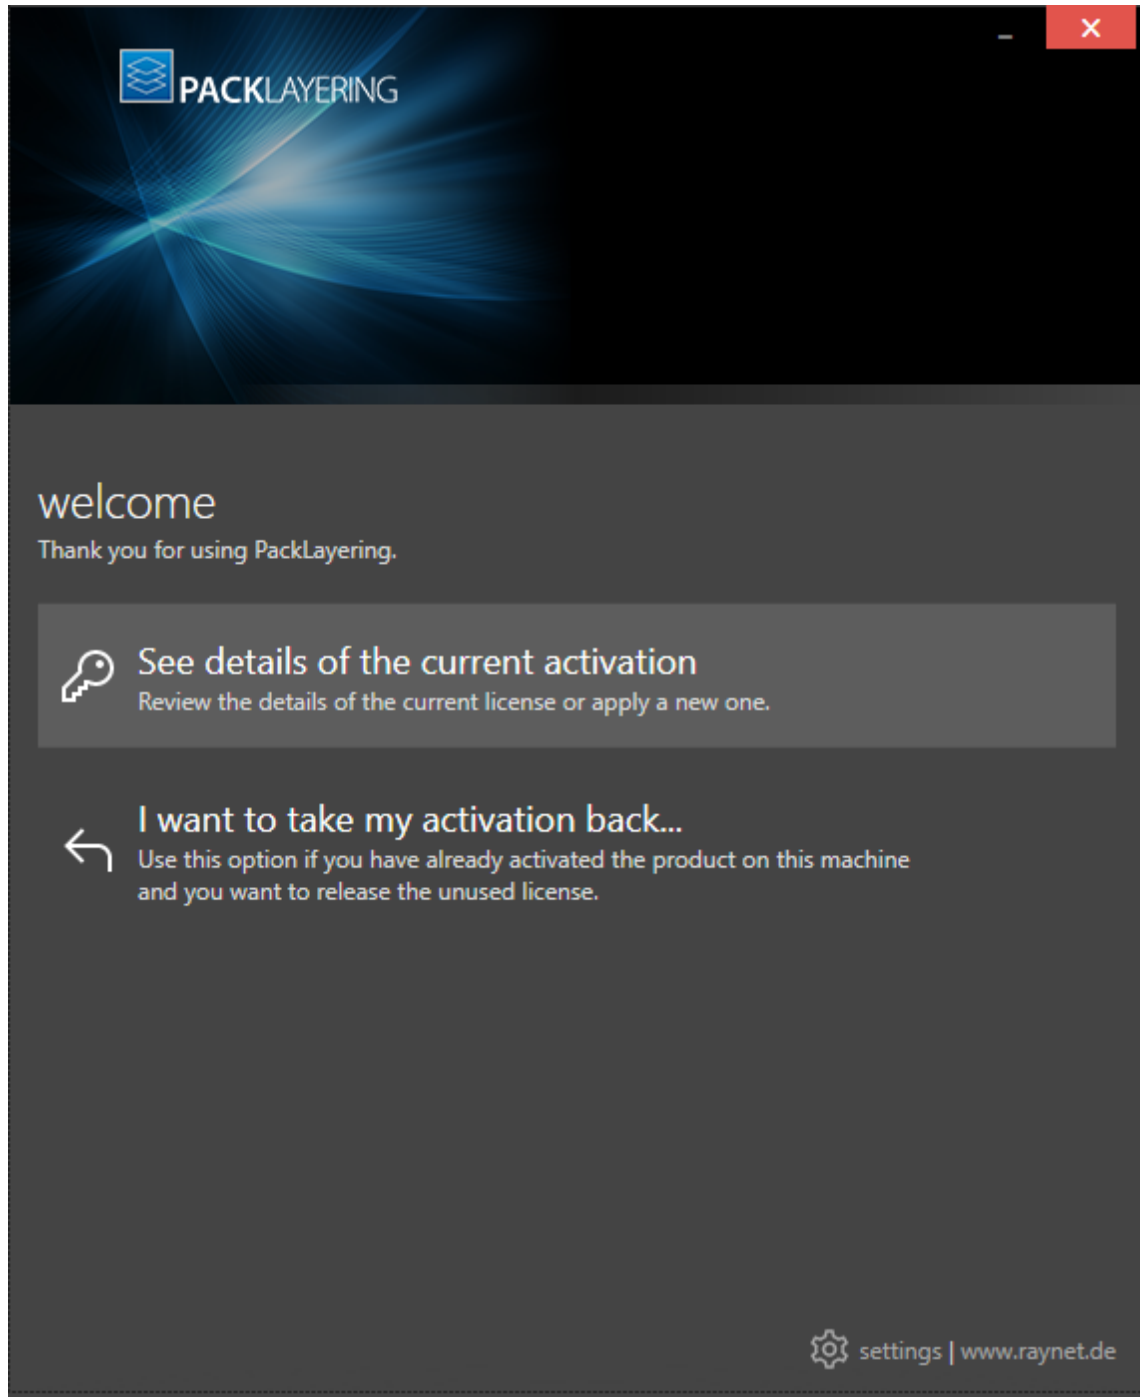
PACKLAYERING

welcome

Thank you for using PackLayering.

See details of the current activation

Review the details of the current license or apply a new one.

I want to take my activation back...

Use this option if you have already activated the product on this machine and you want to release the unused license.

settings | www.raynet.de